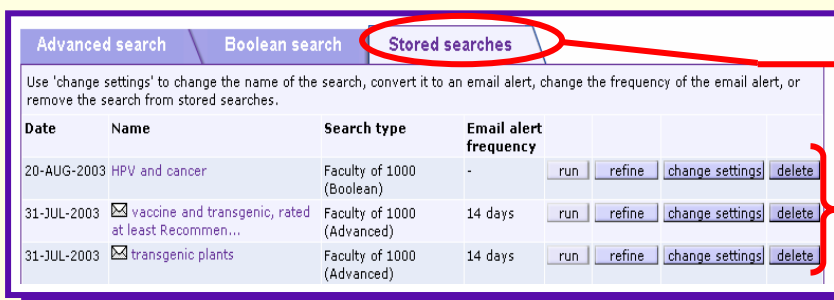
Advanced search | Boolean search | Stored searches

Use 'change settings' to change the name of the search, convert it to an email alert, change the frequency of the email alert, or remove the search from stored searches.

| Date | Name | Search type | Email alert frequency | | | | |
|---|---|---|---|---|---|---|---|
| 20-AUG-2003 | HPV and cancer | Faculty of 1000 (Boolean) | - | run | refine | change settings | delete |
| 31-JUL-2003 | vaccine and transgenic, rated at least Recommen... | Faculty of 1000 (Advanced) | 14 days | run | refine | change settings | delete |
| 31-JUL-2003 | transgenic plants | Faculty of 1000 (Advanced) | 14 days | run | refine | change settings | delete |